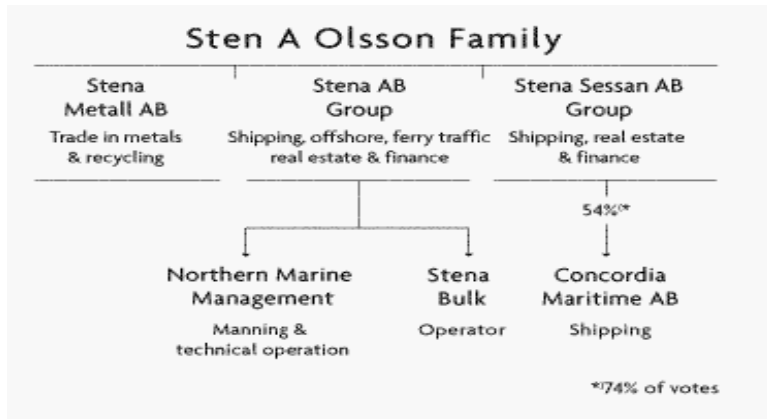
Sten A Olsson Family

Stena Metall AB
Trade in metals & recycling

Stena AB Group
Shipping, offshore, ferry traffic real estate & finance

Stena Sessan AB Group
Shipping, real estate & finance

54%*

Northern Marine Management
Manning & technical operation

Stena Bulk
Operator

Concordia Maritime AB
Shipping

*74% of votes